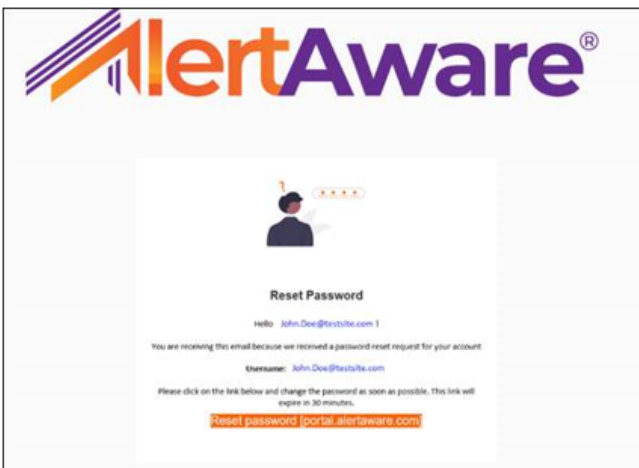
AlertAware®

Reset Password

Hello John.Doe@testsite.com 1

You are receiving this email because we received a password reset request for your account

Username: John.Doe@testsite.com

Please click on the link below and change the password as soon as possible. This link will expire in 30 minutes.

Reset password [portal.alertaware.com]